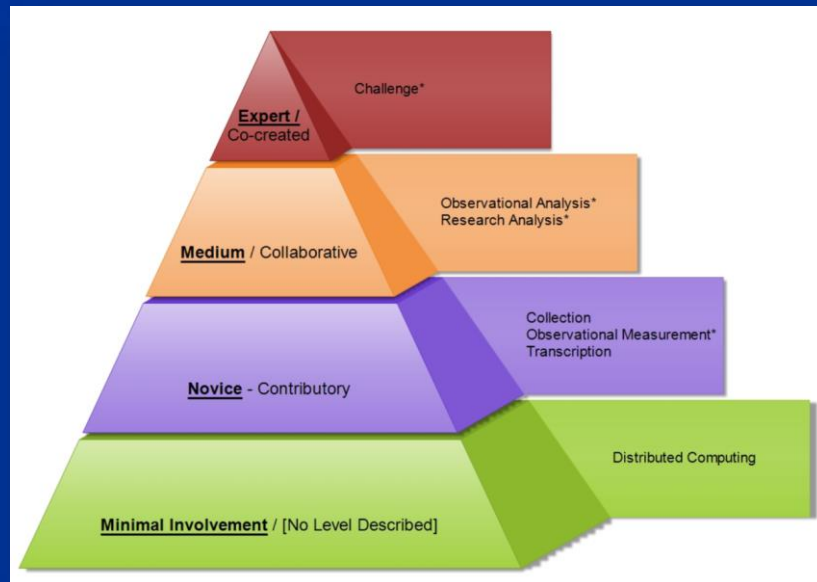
Expert /
Co-created

Challenge*

Medium / Collaborative

Observational Analysis*
Research Analysis*

Novice - Contributory

Collection
Observational Measurement*
Transcription

Minimal Involvement / [No Level Described]

Distributed Computing